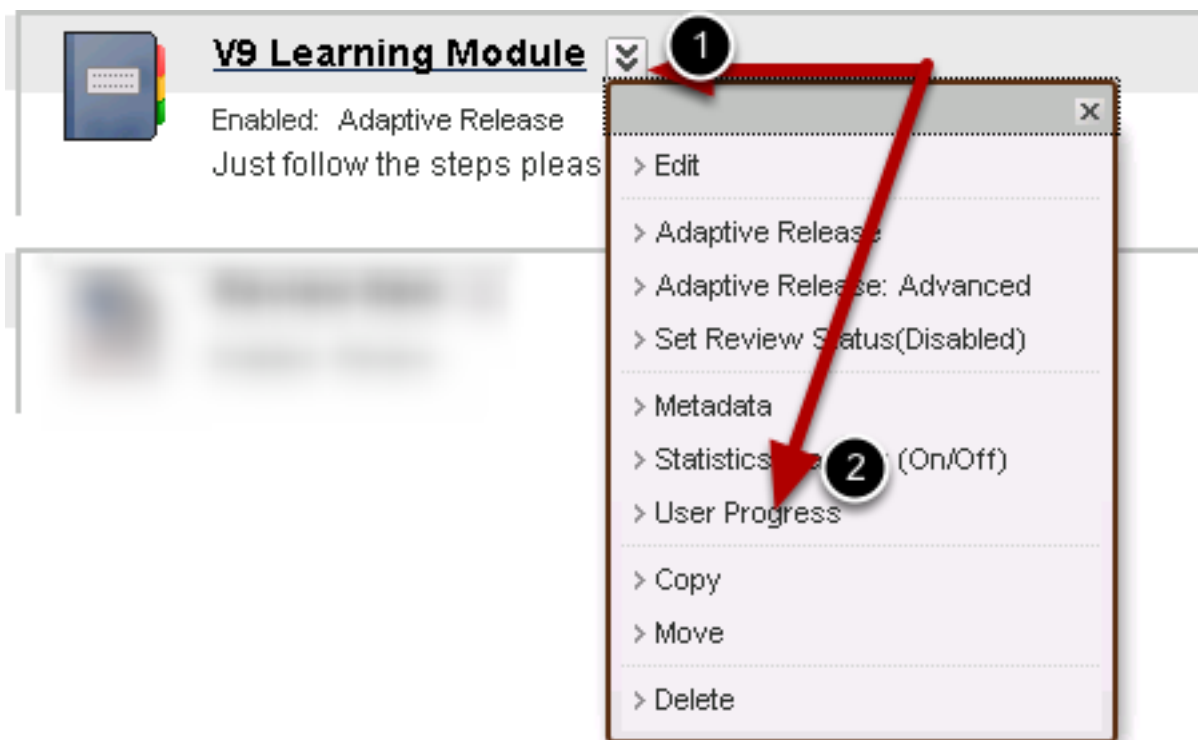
V9 Learning Module

1

Enabled: Adaptive Release

Just follow the steps pleas

×

Edit

Adaptive Release

Adaptive Release: Advanced

Set Review Status(Disabled)

Metadata

Statistics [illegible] (On/Off)

2

User Progress

Copy

Move

Delete